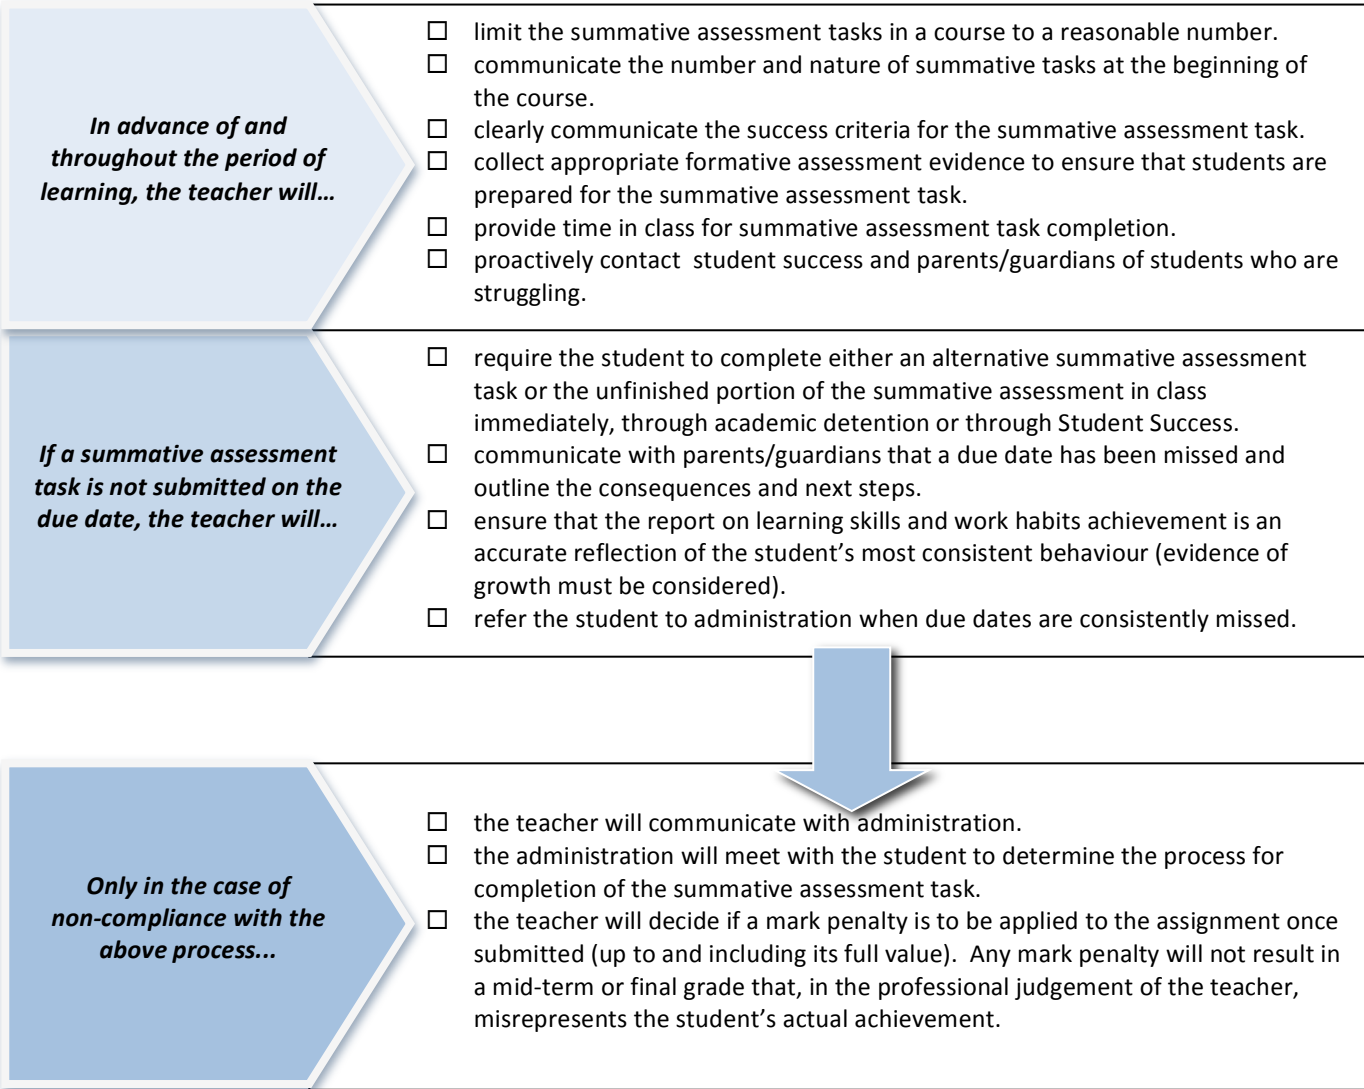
In advance of and throughout the period of learning, the teacher will…

☐ limit the summative assessment tasks in a course to a reasonable number.
☐ communicate the number and nature of summative tasks at the beginning of the course.
☐ clearly communicate the success criteria for the summative assessment task.
☐ collect appropriate formative assessment evidence to ensure that students are prepared for the summative assessment task.
☐ provide time in class for summative assessment task completion.
☐ proactively contact student success and parents/guardians of students who are struggling.

If a summative assessment task is not submitted on the due date, the teacher will…

☐ require the student to complete either an alternative summative assessment task or the unfinished portion of the summative assessment in class immediately, through academic detention or through Student Success.
☐ communicate with parents/guardians that a due date has been missed and outline the consequences and next steps.
☐ ensure that the report on learning skills and work habits achievement is an accurate reflection of the student's most consistent behaviour (evidence of growth must be considered).
☐ refer the student to administration when due dates are consistently missed.

Only in the case of non-compliance with the above process...

☐ the teacher will communicate with administration.
☐ the administration will meet with the student to determine the process for completion of the summative assessment task.
☐ the teacher will decide if a mark penalty is to be applied to the assignment once submitted (up to and including its full value). Any mark penalty will not result in a mid-term or final grade that, in the professional judgement of the teacher, misrepresents the student's actual achievement.